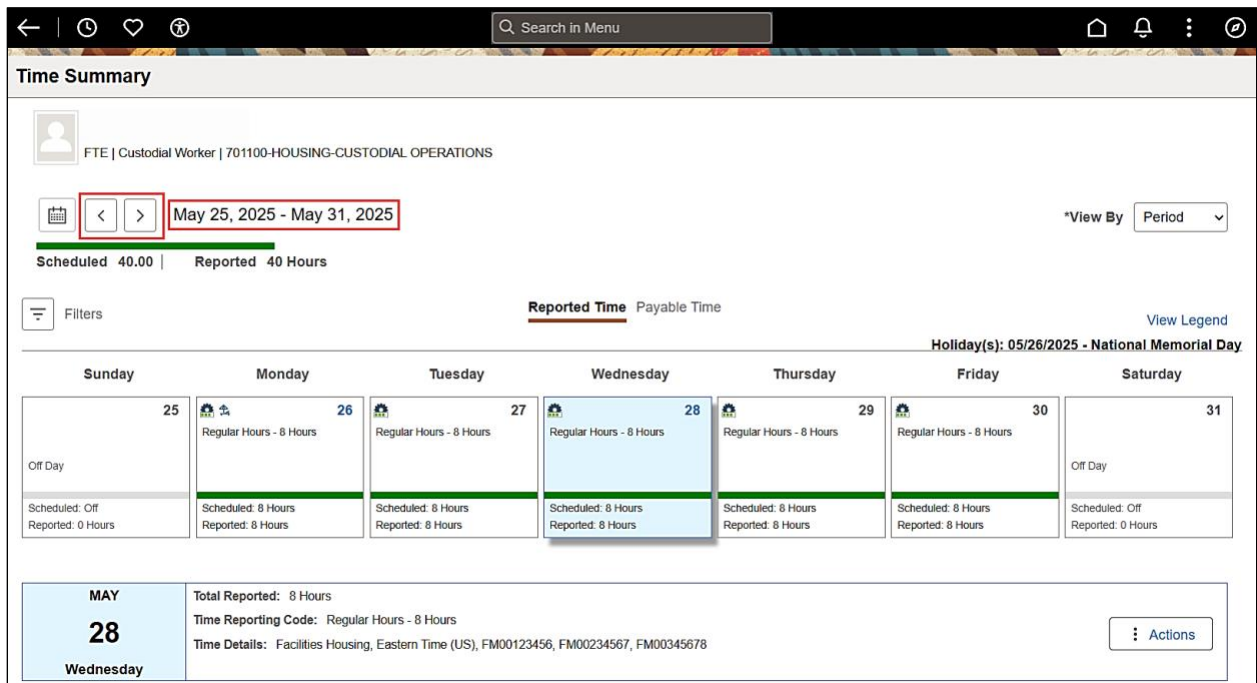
Search in Menu

Time Summary

FTE | Custodial Worker | 701100-HOUSING-CUSTODIAL OPERATIONS

May 25, 2025 - May 31, 2025

*View By Period

Scheduled 40.00 | Reported 40 Hours

Filters

Reported Time Payable Time

View Legend

Holiday(s): 05/26/2025 - National Memorial Day

| Sunday | Monday | Tuesday | Wednesday | Thursday | Friday | Saturday |
|---|---|---|---|---|---|---|
| 25 Off Day Scheduled: Off Reported: 0 Hours | 26 Regular Hours - 8 Hours Scheduled: 8 Hours Reported: 8 Hours | 27 Regular Hours - 8 Hours Scheduled: 8 Hours Reported: 8 Hours | 28 Regular Hours - 8 Hours Scheduled: 8 Hours Reported: 8 Hours | 29 Regular Hours - 8 Hours Scheduled: 8 Hours Reported: 8 Hours | 30 Regular Hours - 8 Hours Scheduled: 8 Hours Reported: 8 Hours | 31 Off Day Scheduled: Off Reported: 0 Hours |

MAY
28
Wednesday

Total Reported: 8 Hours
Time Reporting Code: Regular Hours - 8 Hours
Time Details: Facilities Housing, Eastern Time (US), FM00123456, FM00234567, FM00345678

Actions